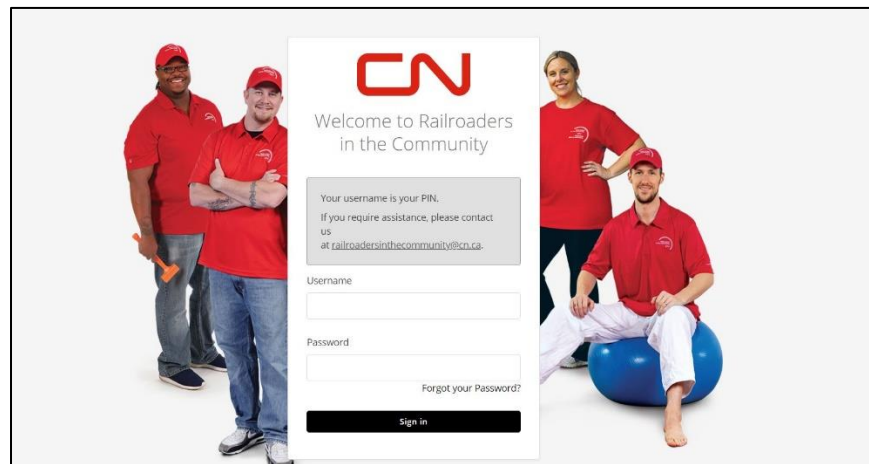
CN

Welcome to Railroaders in the Community

Your username is your PIN.

If you require assistance, please contact us at railroadersinthecommunity@cn.ca.

Username

Password

Forgot your Password?

Sign in